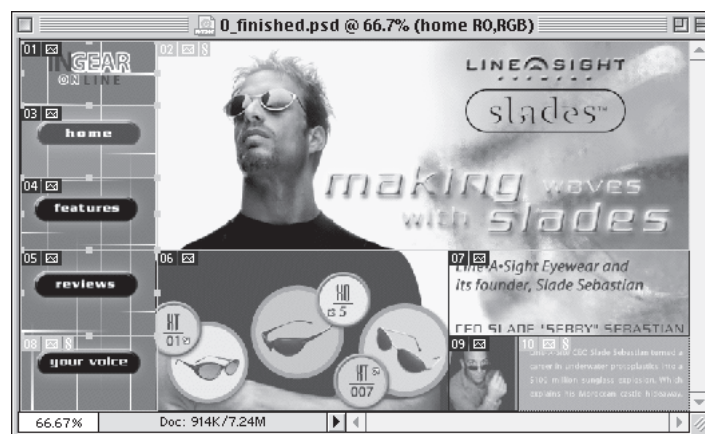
0_finished.psd @ 66.7% (home RO,RGB)

01 INGEAR ONLINE

02

LINE SIGHT

slades™

making waves with slades

03 home

04 features

05 reviews

06

KT 01

KD 5

KT 007

07 Line-A-Sight Eyewear and its founder, Slade Sebastian

CEO SLADE "SEBBY" SEBASTIAN

08 your voice

09

10 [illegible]

66.67%

Doc: 914K/7.24M